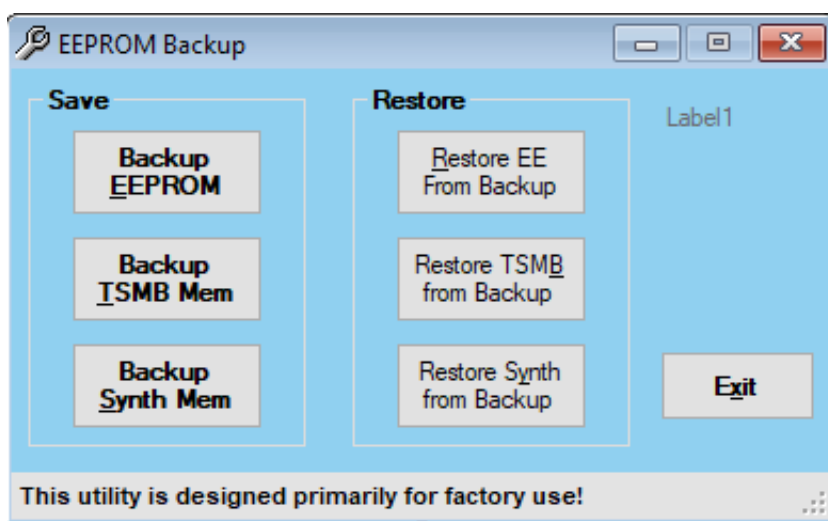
EEPROM Backup

Save

Backup EEPROM

Backup TSMB Mem

Backup Synth Mem

Restore

Restore EE From Backup

Restore TSMB from Backup

Restore Synth from Backup

Label1

Exit

This utility is designed primarily for factory use!